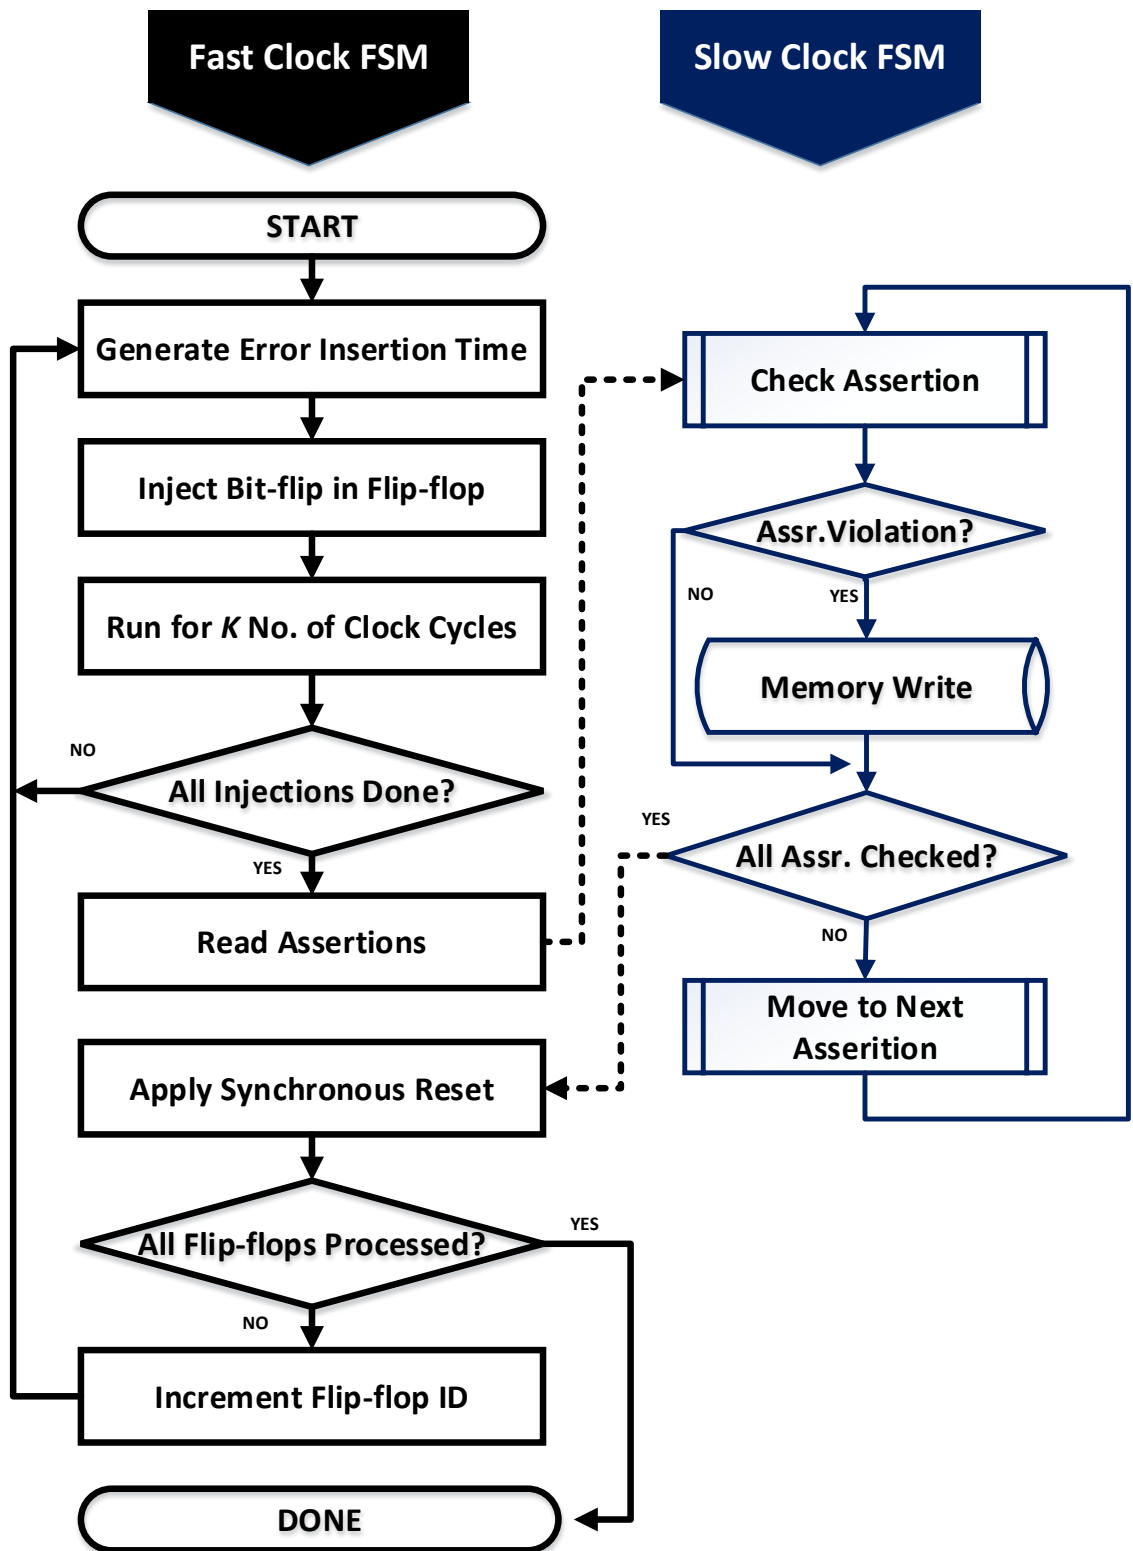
Fast Clock FSM

Slow Clock FSM

START

Generate Error Insertion Time

Inject Bit-flip in Flip-flop

Run for *K* No. of Clock Cycles

NO

All Injections Done?

YES

Read Assertions

Apply Synchronous Reset

All Flip-flops Processed?

YES

NO

Increment Flip-flop ID

DONE

Check Assertion

Assr.Violation?

NO

YES

Memory Write

YES

All Assr. Checked?

NO

Move to Next Asserition